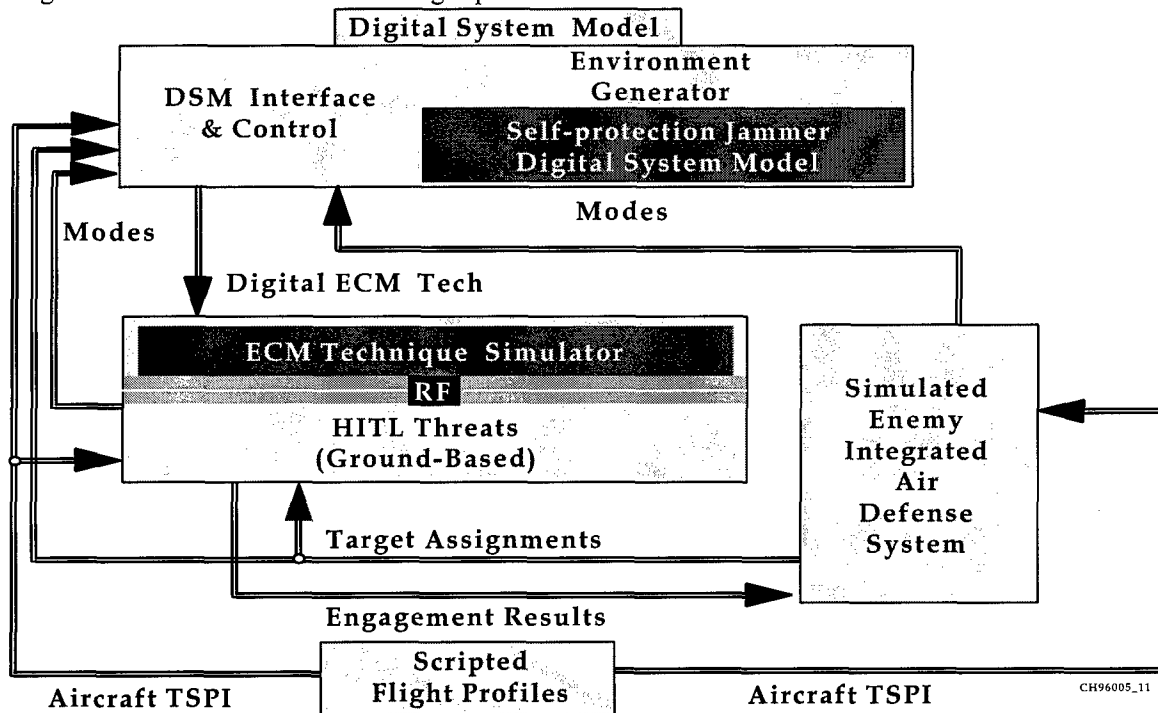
Digital System Model

DSM Interface & Control

Environment Generator

Self-protection Jammer Digital System Model

Modes

Modes

Digital ECM Tech

ECM Technique Simulator

RF

HITL Threats (Ground-Based)

Simulated Enemy Integrated Air Defense System

Target Assignments

Engagement Results

Scripted Flight Profiles

Aircraft TSPI

Aircraft TSPI

CH96005_11